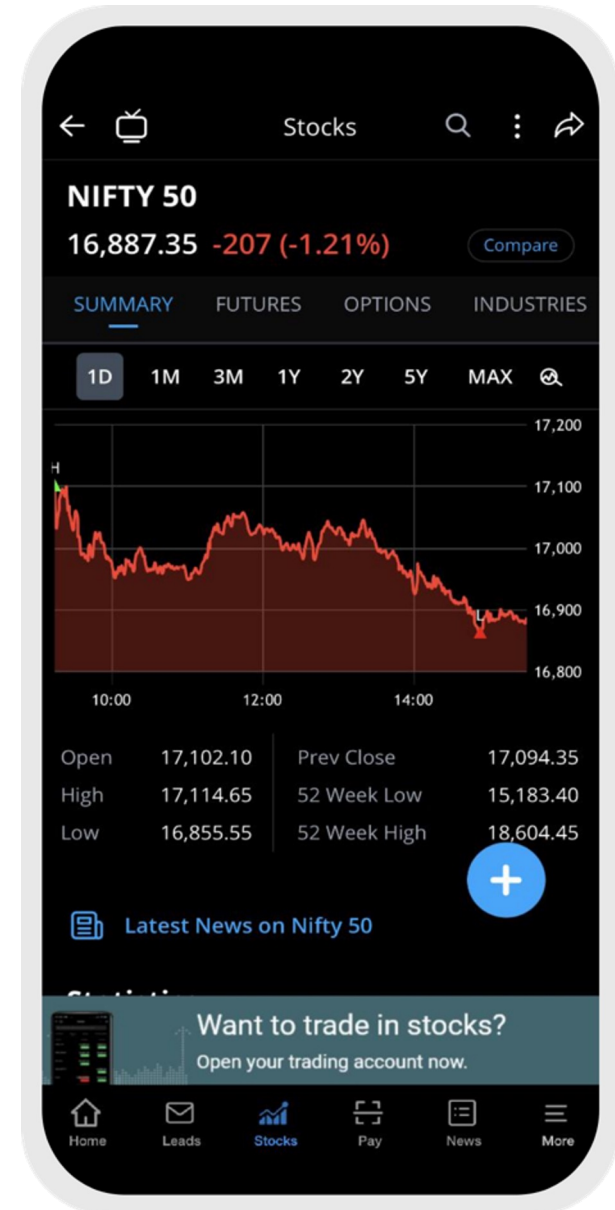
Stocks

NIFTY 50
16,887.35 -207 (-1.21%)
Compare

SUMMARY FUTURES OPTIONS INDUSTRIES

1D 1M 3M 1Y 2Y 5Y MAX

H
L
17,200
17,100
17,000
16,900
16,800
10:00 12:00 14:00

| Open | 17,102.10 | Prev Close | 17,094.35 |
|---|---|---|---|
| High | 17,114.65 | 52 Week Low | 15,183.40 |
| Low | 16,855.55 | 52 Week High | 18,604.45 |

Latest News on Nifty 50

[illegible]

Want to trade in stocks?
Open your trading account now.

Home Leads Stocks Pay News More